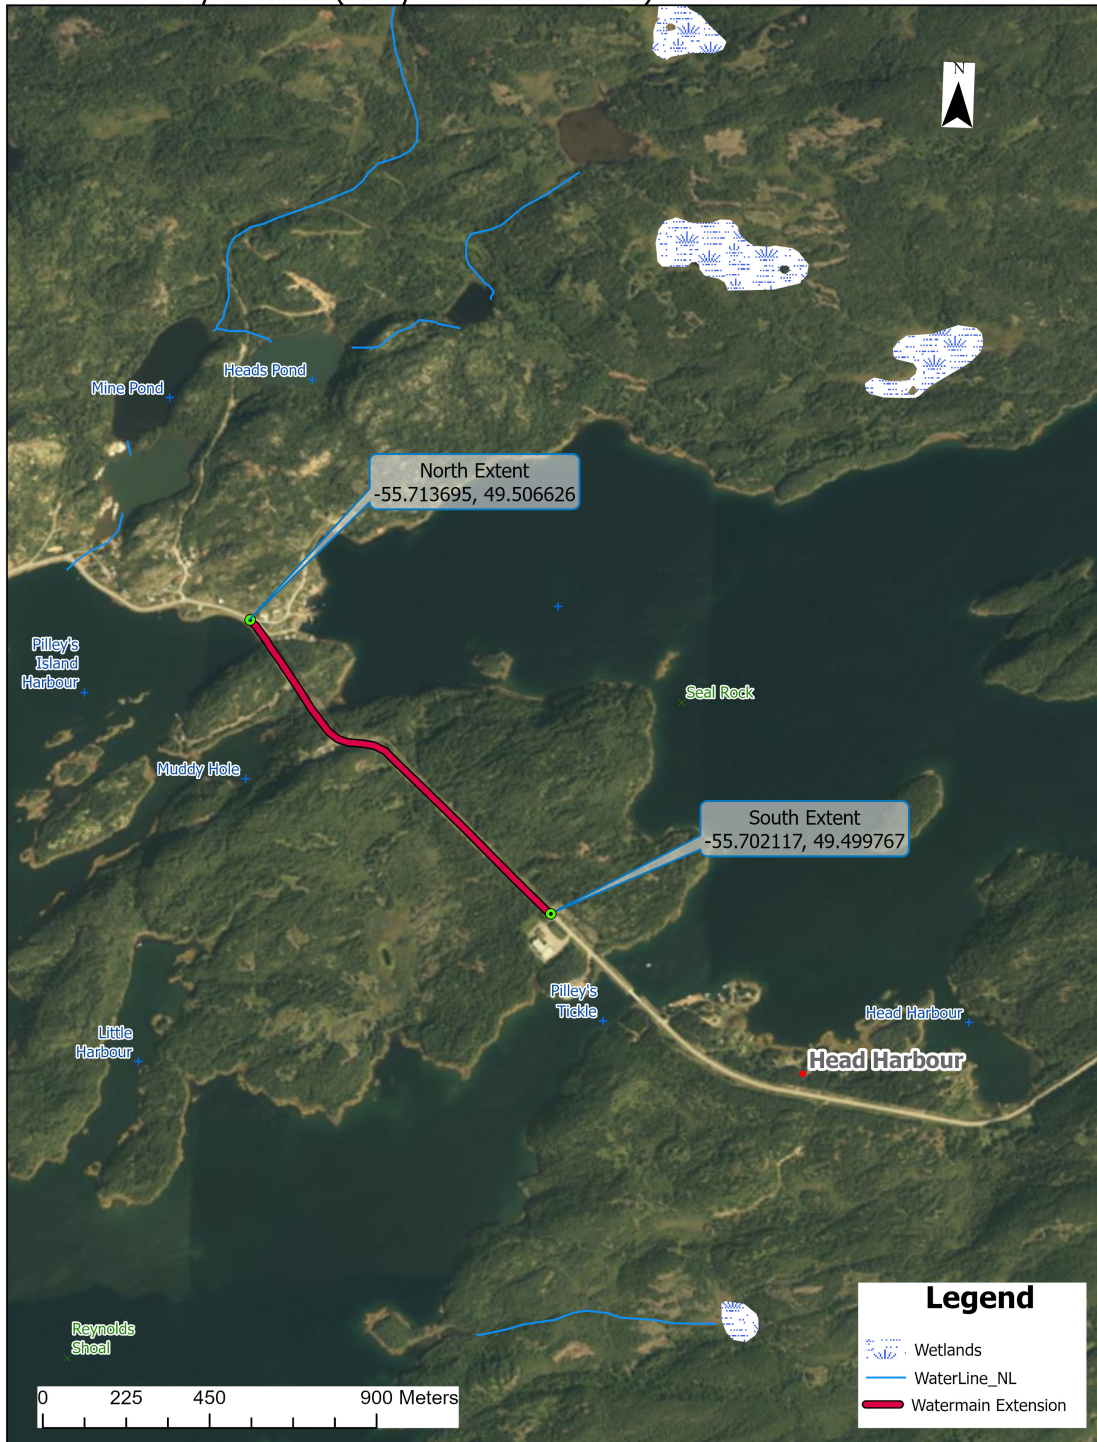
N

Mine Pond

Heads Pond

North Extent
-55.713695, 49.506626

Pilley's Island Harbour

Seal Rock

Muddy Hole

South Extent
-55.702117, 49.499767

Pilley's Tickle

Head Harbour

Head Harbour

Little Harbour

Reynolds Shoal

0 225 450 900 Meters

Legend
Wetlands
WaterLine_NL
Watermain Extension